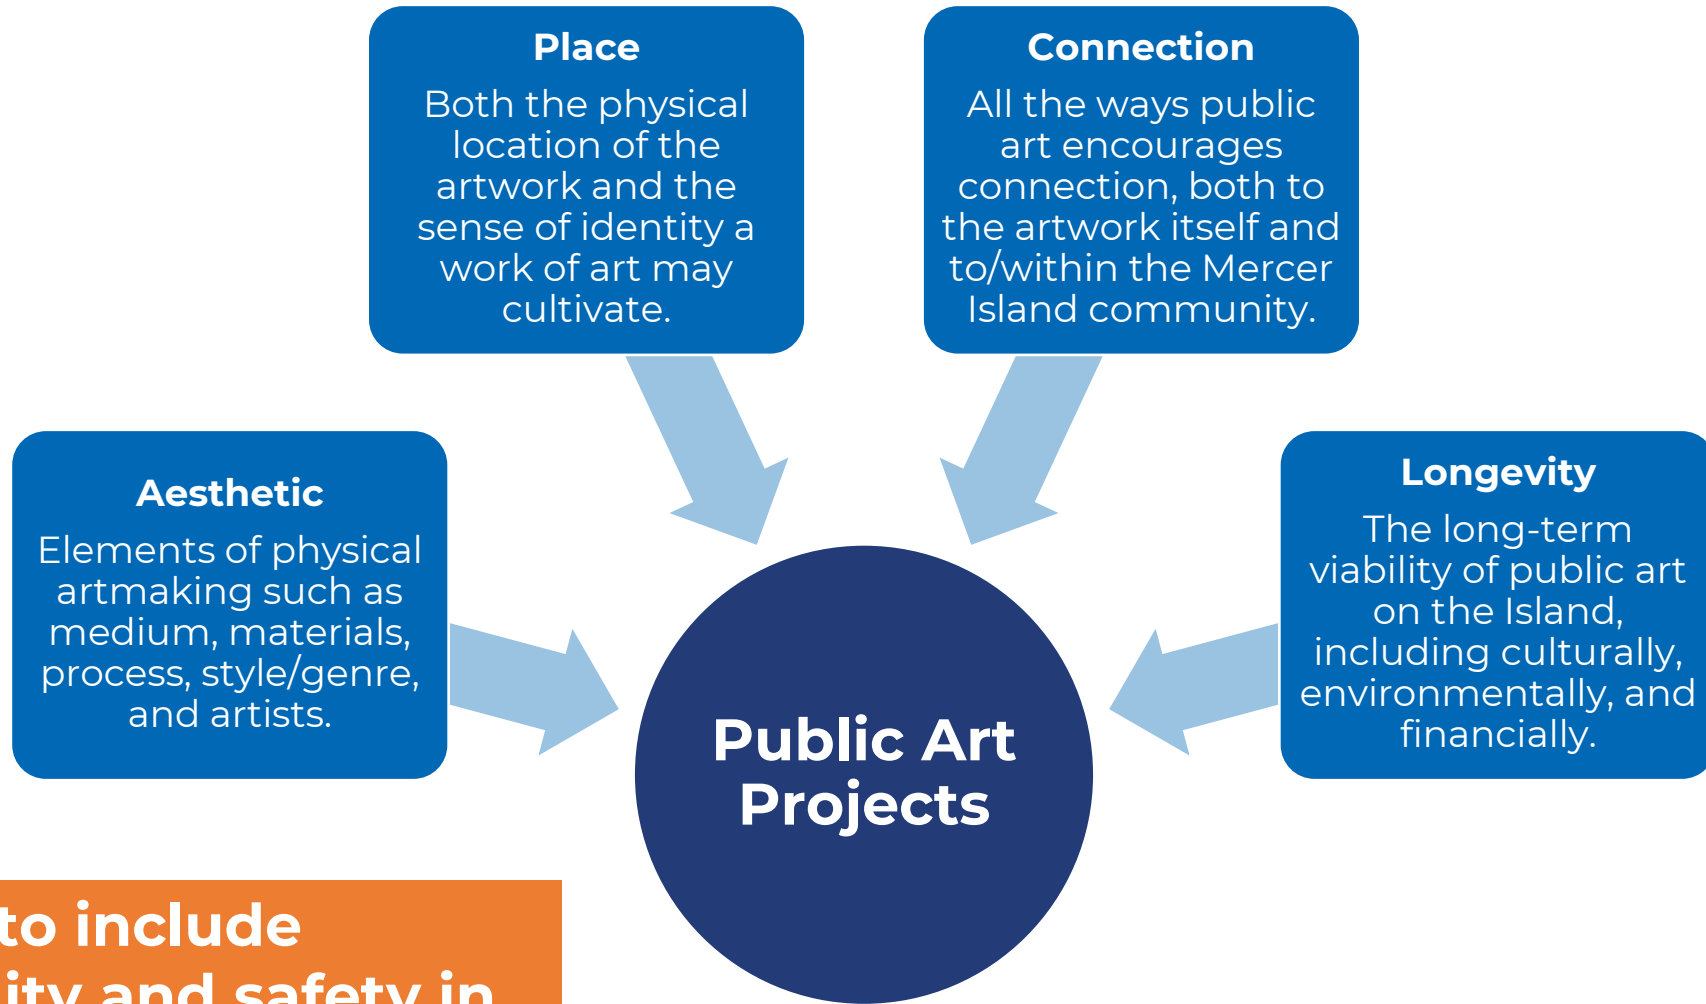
Place
Both the physical location of the artwork and the sense of identity a work of art may cultivate.

Connection
All the ways public art encourages connection, both to the artwork itself and to/within the Mercer Island community.

Aesthetic
Elements of physical artmaking such as medium, materials, process, style/genre, and artists.

Longevity
The long-term viability of public art on the Island, including culturally, environmentally, and financially.

Public Art Projects

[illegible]to include
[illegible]ity and safety in